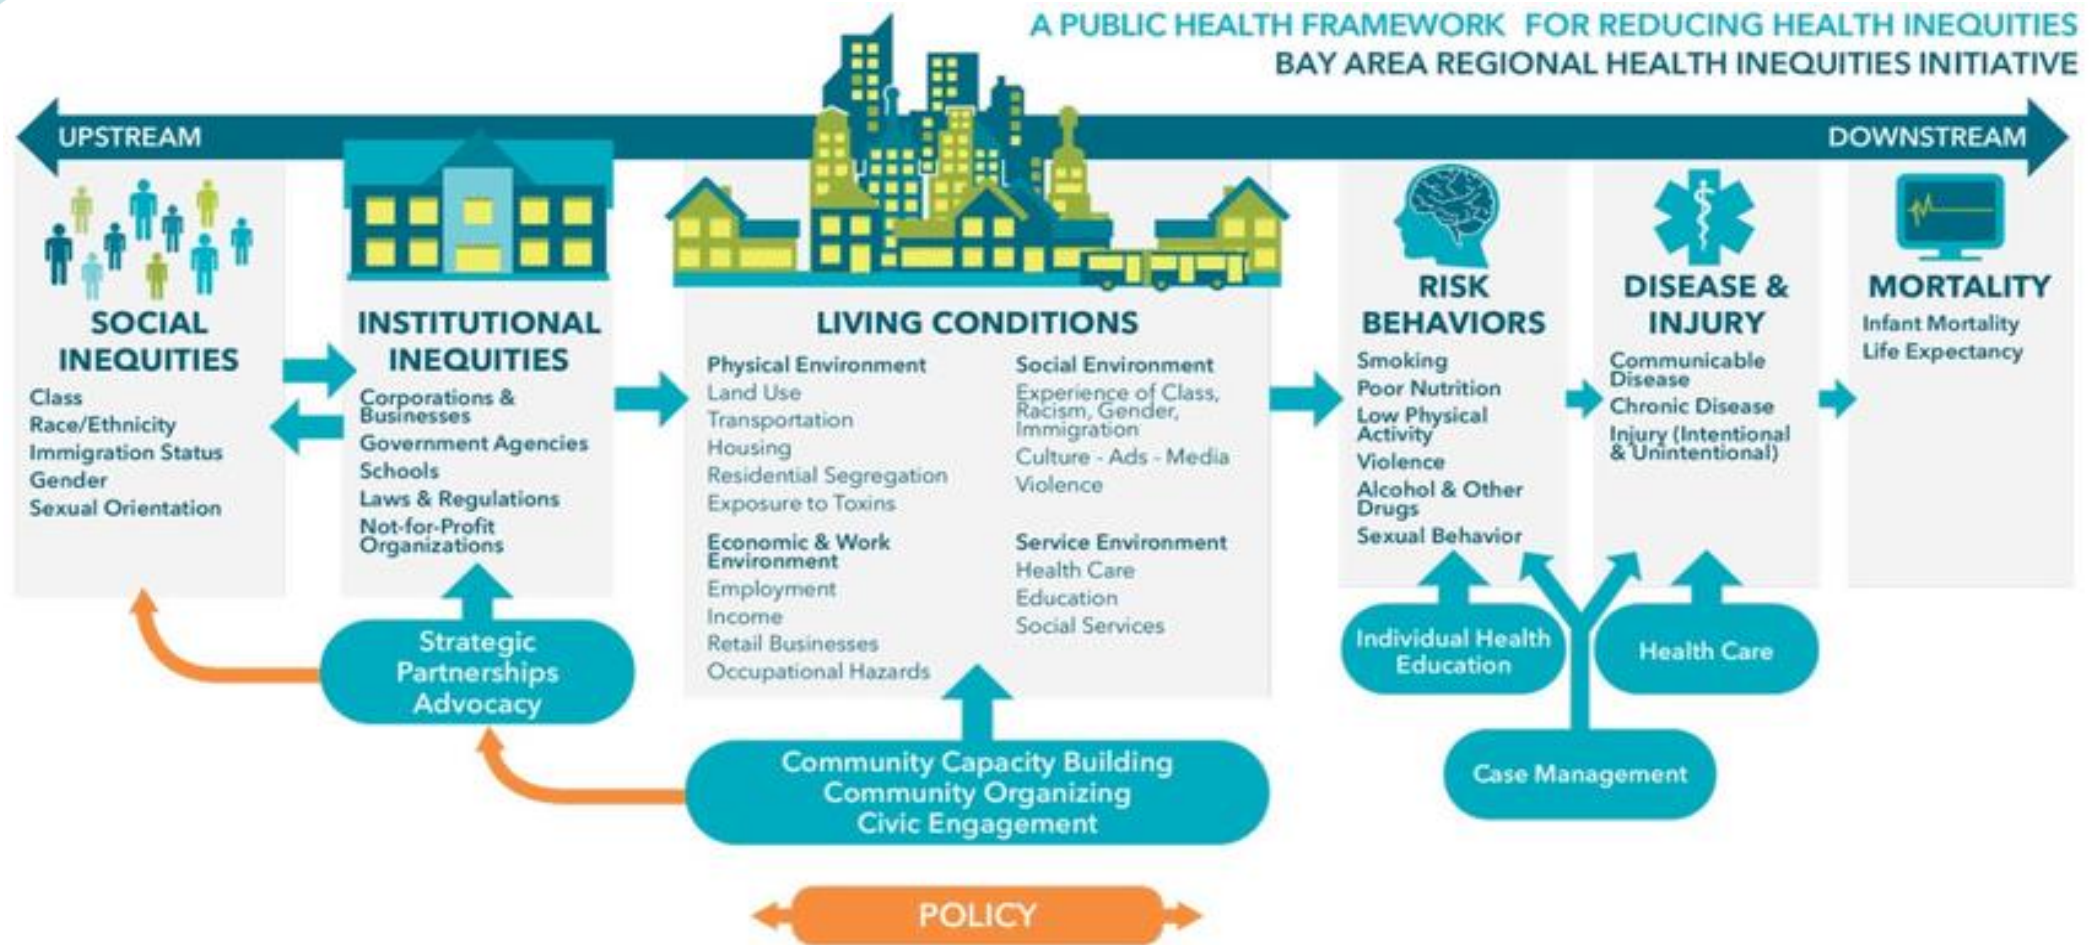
A PUBLIC HEALTH FRAMEWORK FOR REDUCING HEALTH INEQUITIES
BAY AREA REGIONAL HEALTH INEQUITIES INITIATIVE

UPSTREAM

DOWNSTREAM

SOCIAL INEQUITIES
Class
Race/Ethnicity
Immigration Status
Gender
Sexual Orientation

INSTITUTIONAL INEQUITIES
Corporations & Businesses
Government Agencies
Schools
Laws & Regulations
Not-for-Profit Organizations

LIVING CONDITIONS
Physical Environment
Land Use
Transportation
Housing
Residential Segregation
Exposure to Toxins

Economic & Work Environment
Employment
Income
Retail Businesses
Occupational Hazards

Social Environment
Experience of Class, Racism, Gender, Immigration
Culture - Ads - Media
Violence

Service Environment
Health Care
Education
Social Services

RISK BEHAVIORS
Smoking
Poor Nutrition
Low Physical Activity
Violence
Alcohol & Other Drugs
Sexual Behavior

DISEASE & INJURY
Communicable Disease
Chronic Disease
Injury (Intentional & Unintentional)

MORTALITY
Infant Mortality
Life Expectancy

Strategic Partnerships Advocacy

Community Capacity Building
Community Organizing
Civic Engagement

Individual Health Education

Health Care

Case Management

POLICY